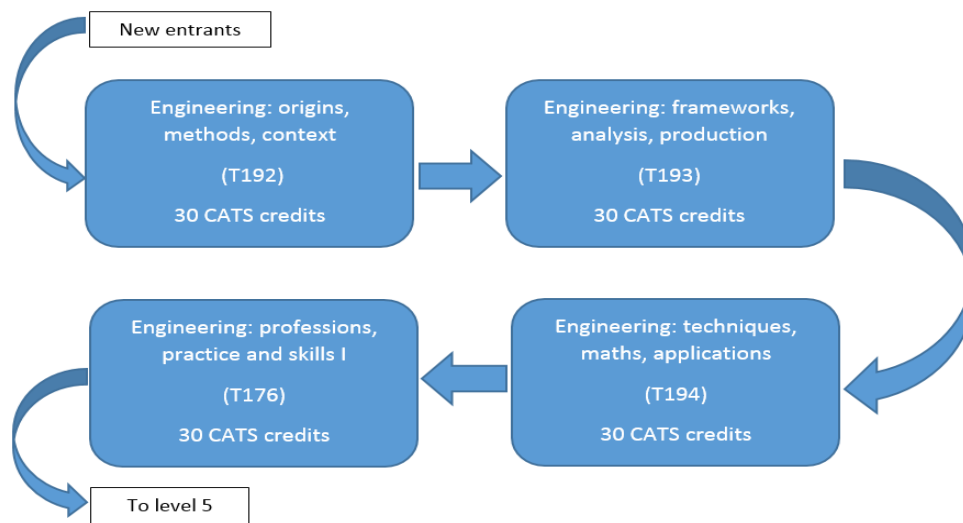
New entrants

Engineering: origins, methods, context

(T192)

30 CATS credits

Engineering: frameworks, analysis, production

(T193)

30 CATS credits

Engineering: techniques, maths, applications

(T194)

30 CATS credits

Engineering: professions, practice and skills I

(T176)

30 CATS credits

To level 5